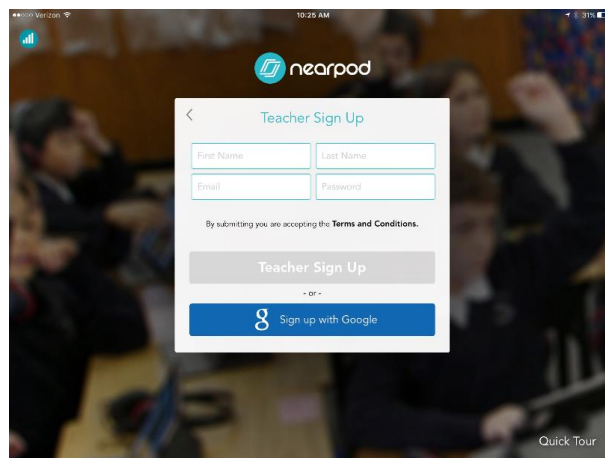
●●○○○ Verizon 10:25 AM 31%

nearpod

<

Teacher Sign Up

First Name

Last Name

Email

Password

By submitting you are accepting the **Terms and Conditions.**

Teacher Sign Up

- or -

g Sign up with Google

Quick Tour